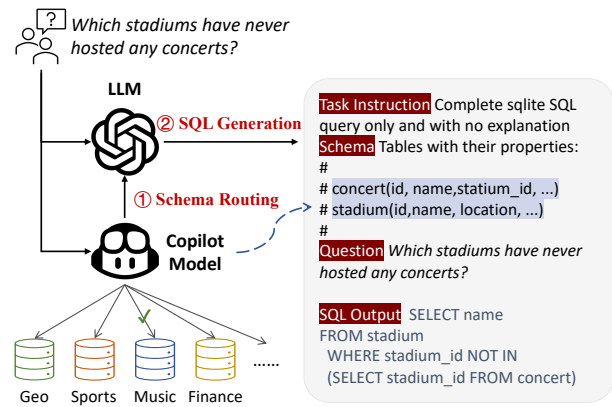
? Which stadiums have never hosted any concerts?

LLM

② SQL Generation

① Schema Routing

Copilot Model

Geo Sports Music Finance ......

Task Instruction Complete sqlite SQL query only and with no explanation
Schema Tables with their properties:
#
# concert(id, name,statium_id, ...)
# stadium(id,name, location, ...)
#
Question Which stadiums have never hosted any concerts?

SQL Output SELECT name
FROM stadium
WHERE stadium_id NOT IN
(SELECT stadium_id FROM concert)